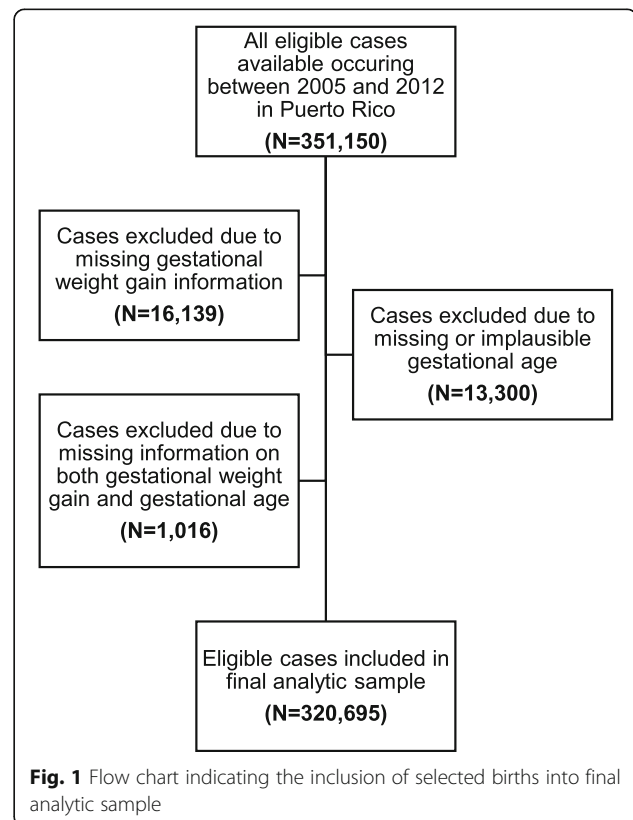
All eligible cases available occuring between 2005 and 2012 in Puerto Rico
(N=351,150)

Cases excluded due to missing gestational weight gain information
(N=16,139)

Cases excluded due to missing or implausible gestational age
(N=13,300)

Cases excluded due to missing information on both gestational weight gain and gestational age
(N=1,016)

Eligible cases included in final analytic sample
(N=320,695)

Fig. 1 Flow chart indicating the inclusion of selected births into final analytic sample